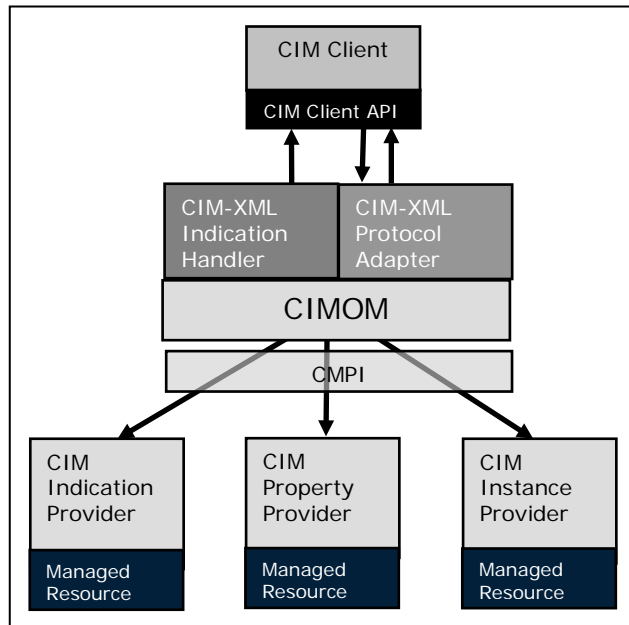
CIM Client

CIM Client API

CIM-XML Indication Handler

CIM-XML Protocol Adapter

CIMOM

CMPI

CIM Indication Provider

Managed Resource

CIM Property Provider

Managed Resource

CIM Instance Provider

Managed Resource